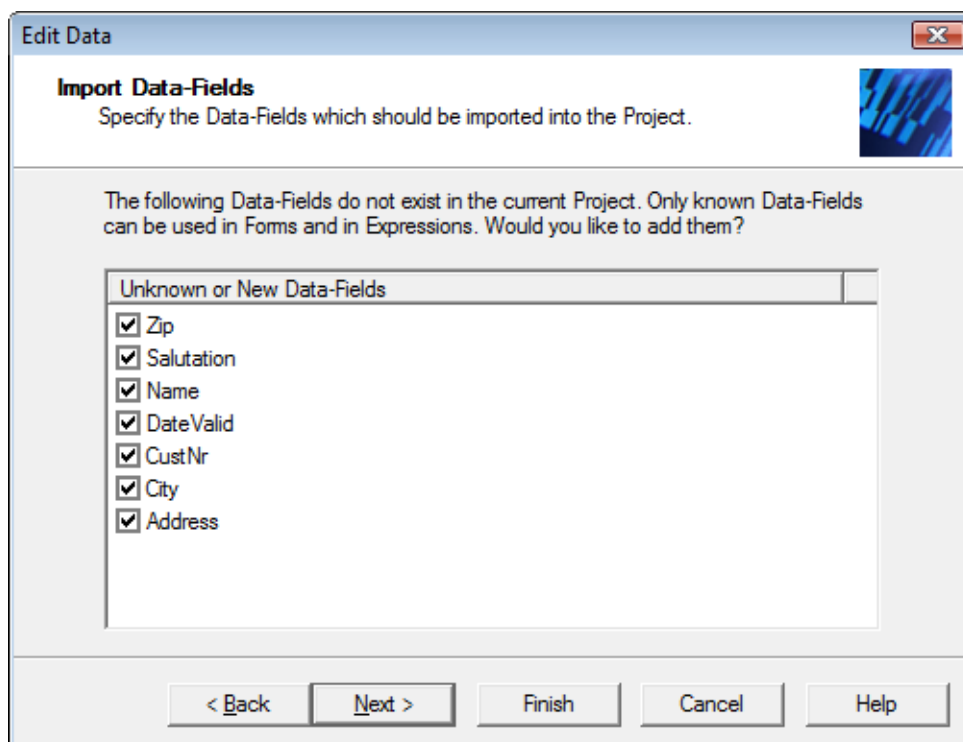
Edit Data

Import Data-Fields
Specify the Data-Fields which should be imported into the Project.

The following Data-Fields do not exist in the current Project. Only known Data-Fields can be used in Forms and in Expressions. Would you like to add them?

Unknown or New Data-Fields
Zip
Salutation
Name
DateValid
CustNr
City
Address

< Back
Next >
Finish
Cancel
Help